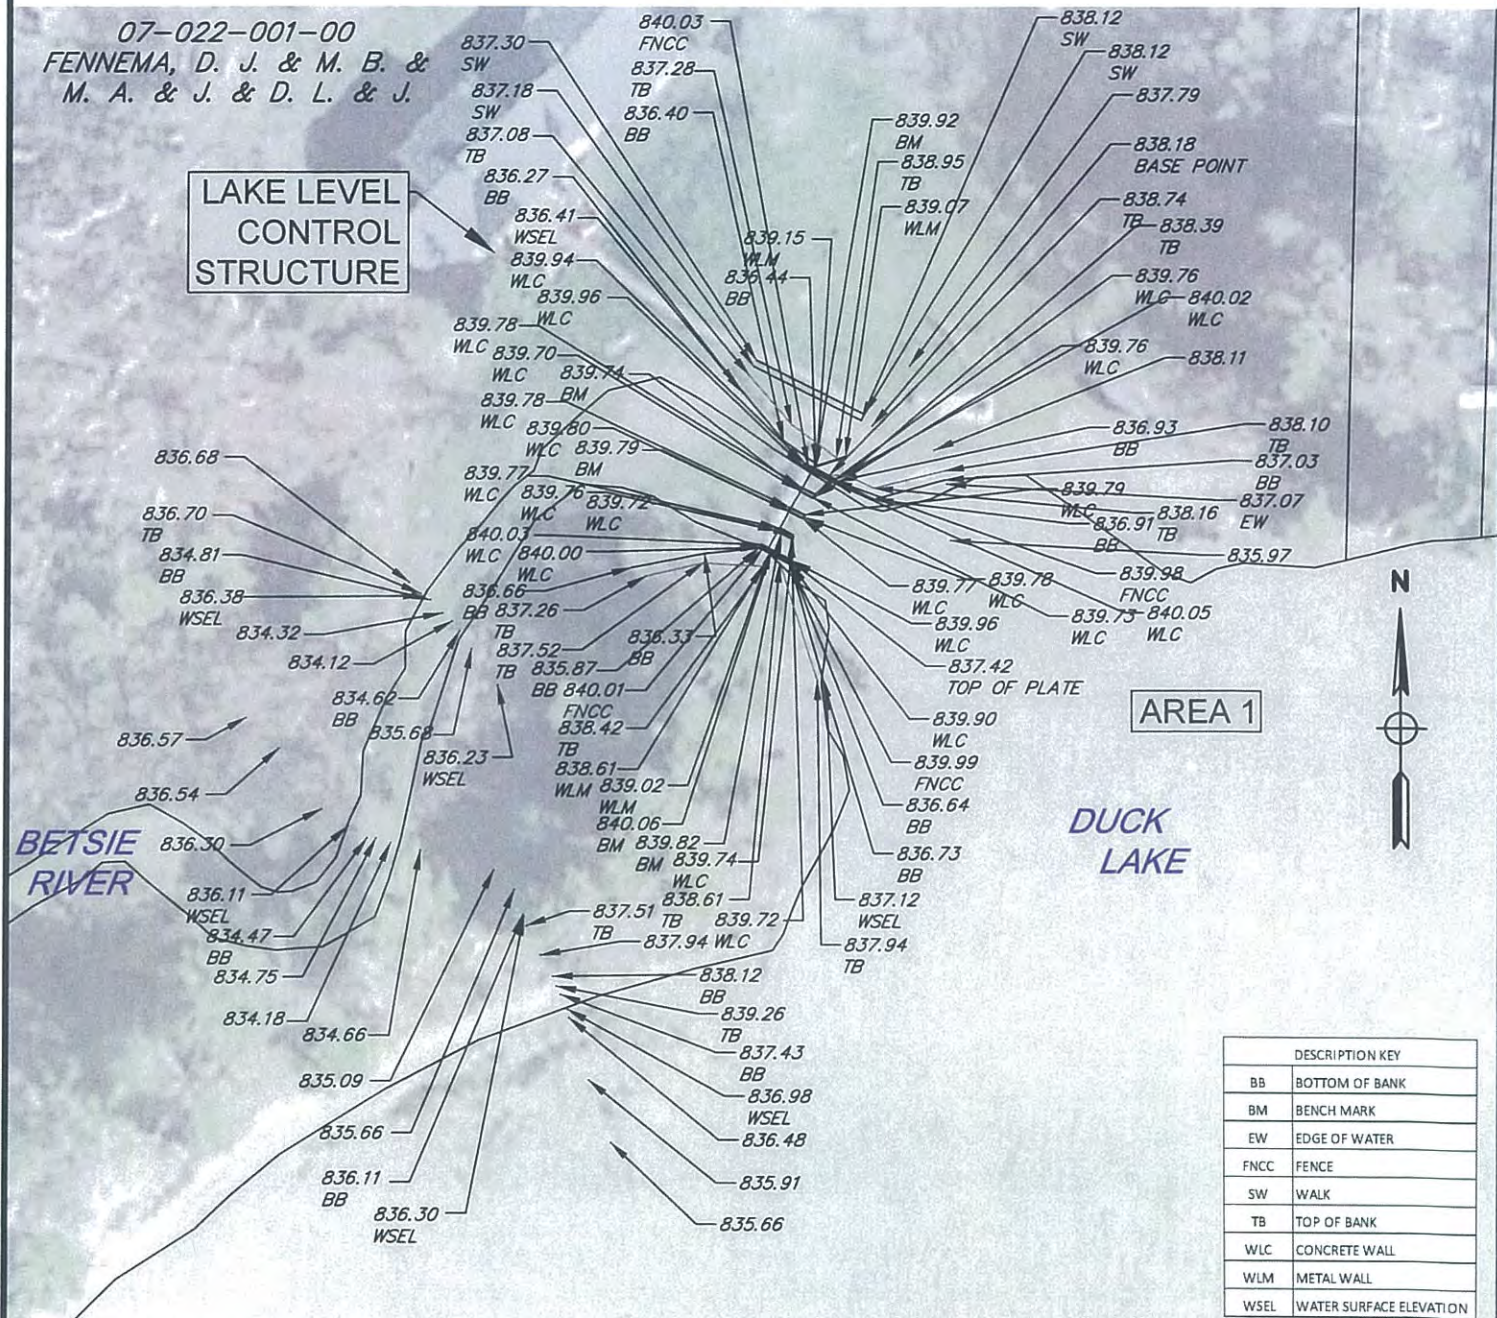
07-022-001-00
FENNEMA, D. J. & M. B. & M. A. & J. & D. L. & J.

LAKE LEVEL CONTROL STRUCTURE

837.30 SW
837.18 SW
837.08 TB
836.27 BB
836.41 WSEL
839.94 WLC
839.96 WLC
839.78 WLC
839.70 WLC
839.74 BM
839.78 WLC
839.80 WLC
839.79 BM
839.77 WLC
839.76 WLC
839.72 WLC
840.03 WLC
840.00 WLC
836.66 BB
837.26 TB
837.52 TB
836.33 BB
835.87 BB
840.01 FNCC
838.42 TB
838.61 WLM
839.02 WLM
840.06 BM
839.82 BM
839.74 WLC
838.61 TB
839.72
837.51 TB
837.94 WLC

840.03 FNCC
837.28 TB
836.40 BB
839.15 WLM
836.44 BB

839.92 BM
838.95 TB
839.07 WLM

838.12 SW
838.12 SW
837.79
838.18 BASE POINT
838.74 TB
838.39 TB
839.76 WLC
840.02 WLC
839.76 WLC
838.11
836.93 BB
838.10 TB
837.03 BB
839.79 WLC
838.16 TB
837.07 EW
836.91 BB
835.97
839.98 FNCC
839.77 WLC
839.78 WLC
839.96 WLC
839.73 WLC
840.05 WLC
837.42 TOP OF PLATE
839.90 WLC
839.99 FNCC
836.64 BB
836.73 BB
837.12 WSEL
837.94 TB

836.68
836.70 TB
834.81 BB
836.38 WSEL
834.32
834.12
834.62 BB
835.68
836.23 WSEL
836.57
836.54
836.30
836.11 WSEL
834.47 BB
834.75
834.18
834.66
835.09
835.66
836.11 BB
836.30 WSEL

838.12 BB
839.26 TB
837.43 BB
836.98 WSEL
836.48
835.91
835.66

BETSIE RIVER

AREA 1

N

DUCK LAKE

| DESCRIPTION KEY | |
|---|---|
| BB | BOTTOM OF BANK |
| BM | BENCH MARK |
| EW | EDGE OF WATER |
| FNCC | FENCE |
| SW | WALK |
| TB | TOP OF BANK |
| WLC | CONCRETE WALL |
| WLM | METAL WALL |
| WSEL | WATER SURFACE ELEVATION |